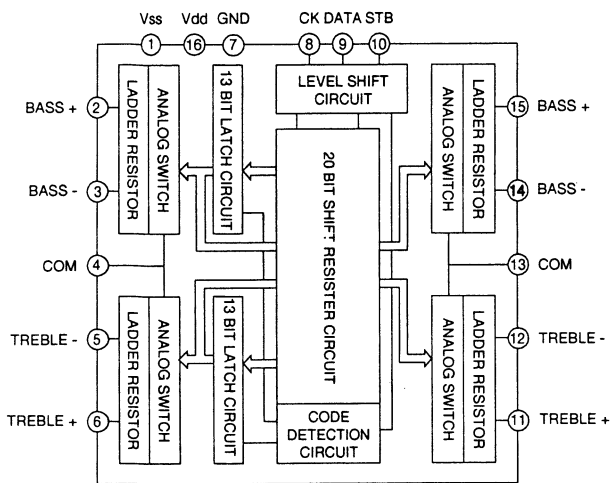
Vss Vdd GND CK DATA STB

1 16 7 8 9 10

LEVEL SHIFT CIRCUIT

BASS + 2

LADDER RESISTOR

ANALOG SWITCH

13 BIT LATCH CIRCUIT

20 BIT SHIFT RESISTER CIRCUIT

ANALOG SWITCH

LADDER RESISTOR

15 BASS +

BASS - 3

14 BASS -

COM 4

13 COM

TREBLE - 5

LADDER RESISTOR

ANALOG SWITCH

13 BIT LATCH CIRCUIT

ANALOG SWITCH

LADDER RESISTOR

12 TREBLE -

TREBLE + 6

CODE DETECTION CIRCUIT

11 TREBLE +